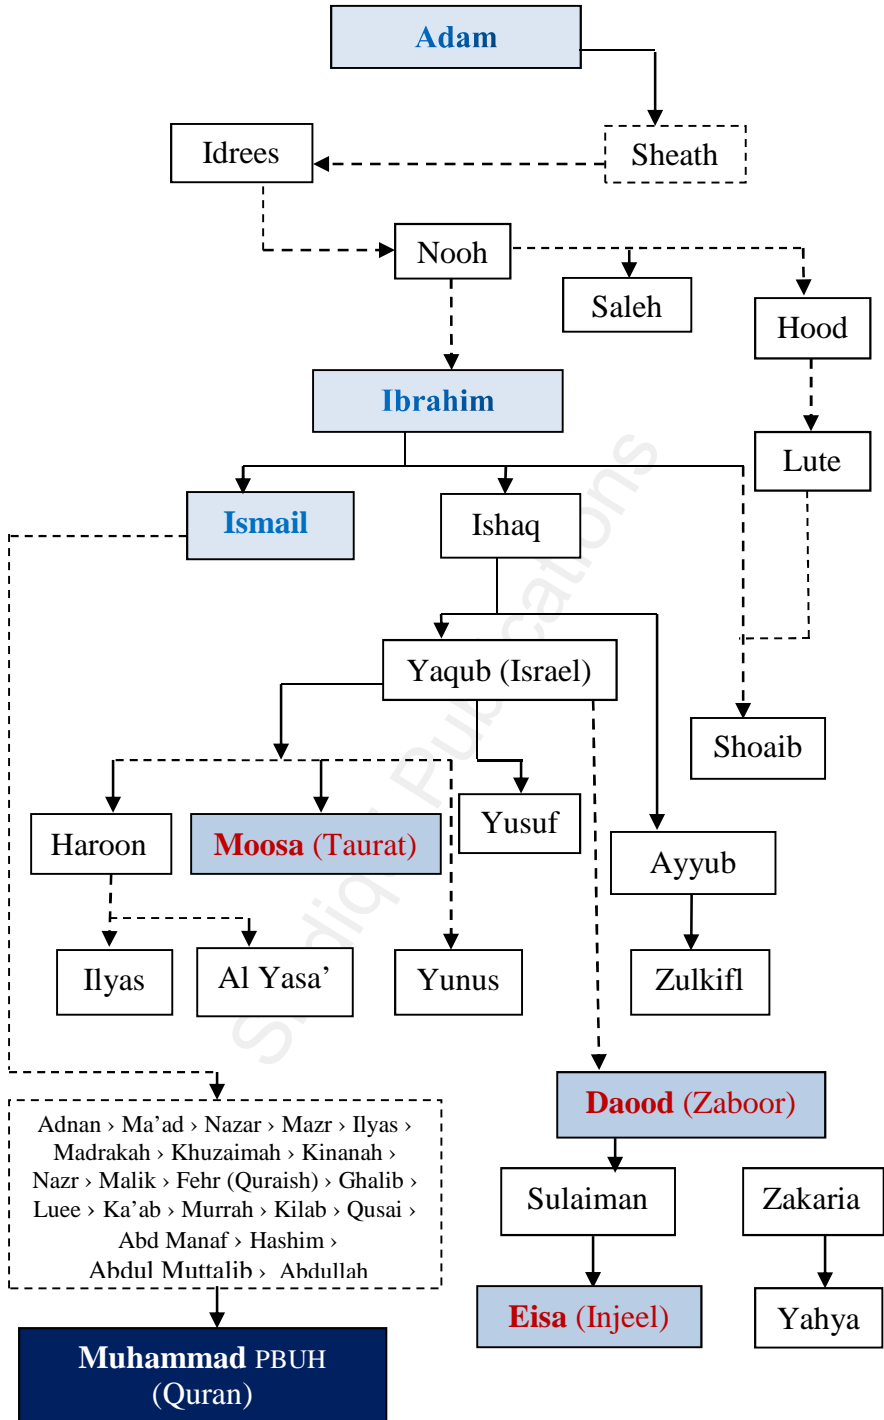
Adam

Idrees

Sheath

Nooh

Saleh

Hood

Ibrahim

Lute

Ismail

Ishaq

Yaqub (Israel)

Shoaib

Haroon

Moosa (Taurat)

Yusuf

Ayyub

Ilyas

Al Yasa’

Yunus

Zulkifl

Adnan › Ma’ad › Nazar › Mazr › Ilyas › Madrakah › Khuzaimah › Kinanah › Nazr › Malik › Fehr (Quraish) › Ghalib › Luee › Ka’ab › Murrah › Kilab › Qusai › Abd Manaf › Hashim › Abdul Muttalib › Abdullah

Daood (Zaboor)

Sulaiman

Zakaria

Eisa (Injeel)

Yahya

Muhammad PBUH (Quran)

Siddiqi Publications